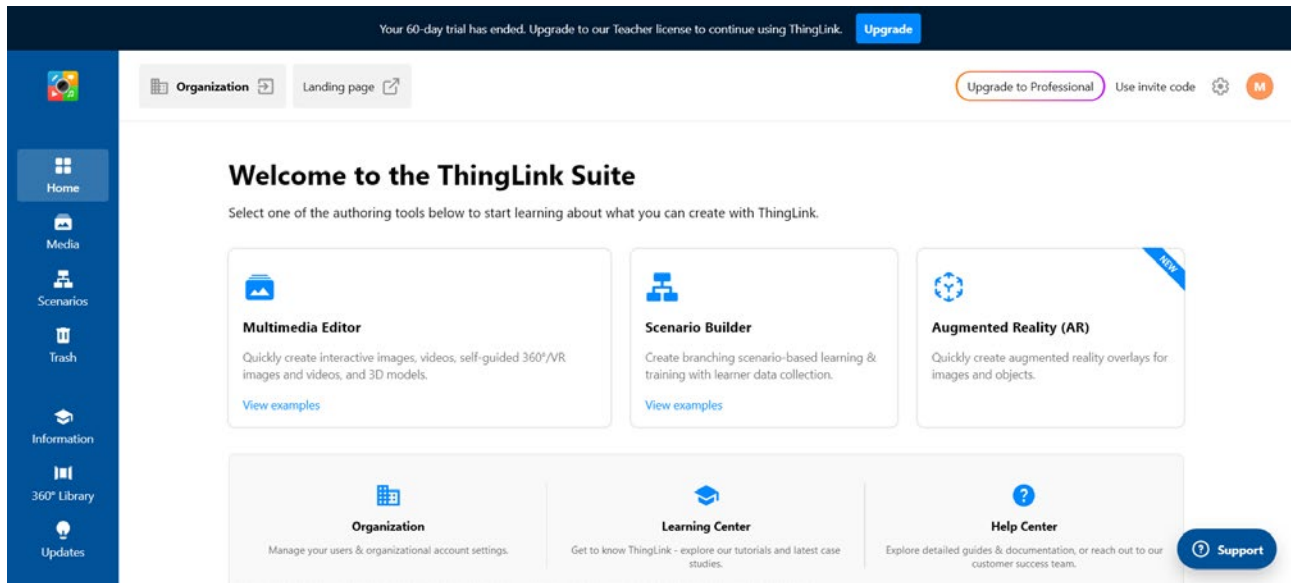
Your 60-day trial has ended. Upgrade to our Teacher license to continue using ThingLink. Upgrade

Organization

Landing page

Upgrade to Professional

Use invite code

M

Home

Media

Scenarios

Trash

Information

360° Library

Updates

Welcome to the ThingLink Suite

Select one of the authoring tools below to start learning about what you can create with ThingLink.

Multimedia Editor

Quickly create interactive images, videos, self-guided 360°/VR images and videos, and 3D models.

View examples

Scenario Builder

Create branching scenario-based learning & training with learner data collection.

View examples

NEW

Augmented Reality (AR)

Quickly create augmented reality overlays for images and objects.

Organization

Manage your users & organizational account settings.

Learning Center

Get to know ThingLink - explore our tutorials and latest case studies.

Help Center

Explore detailed guides & documentation, or reach out to our customer success team.

Support